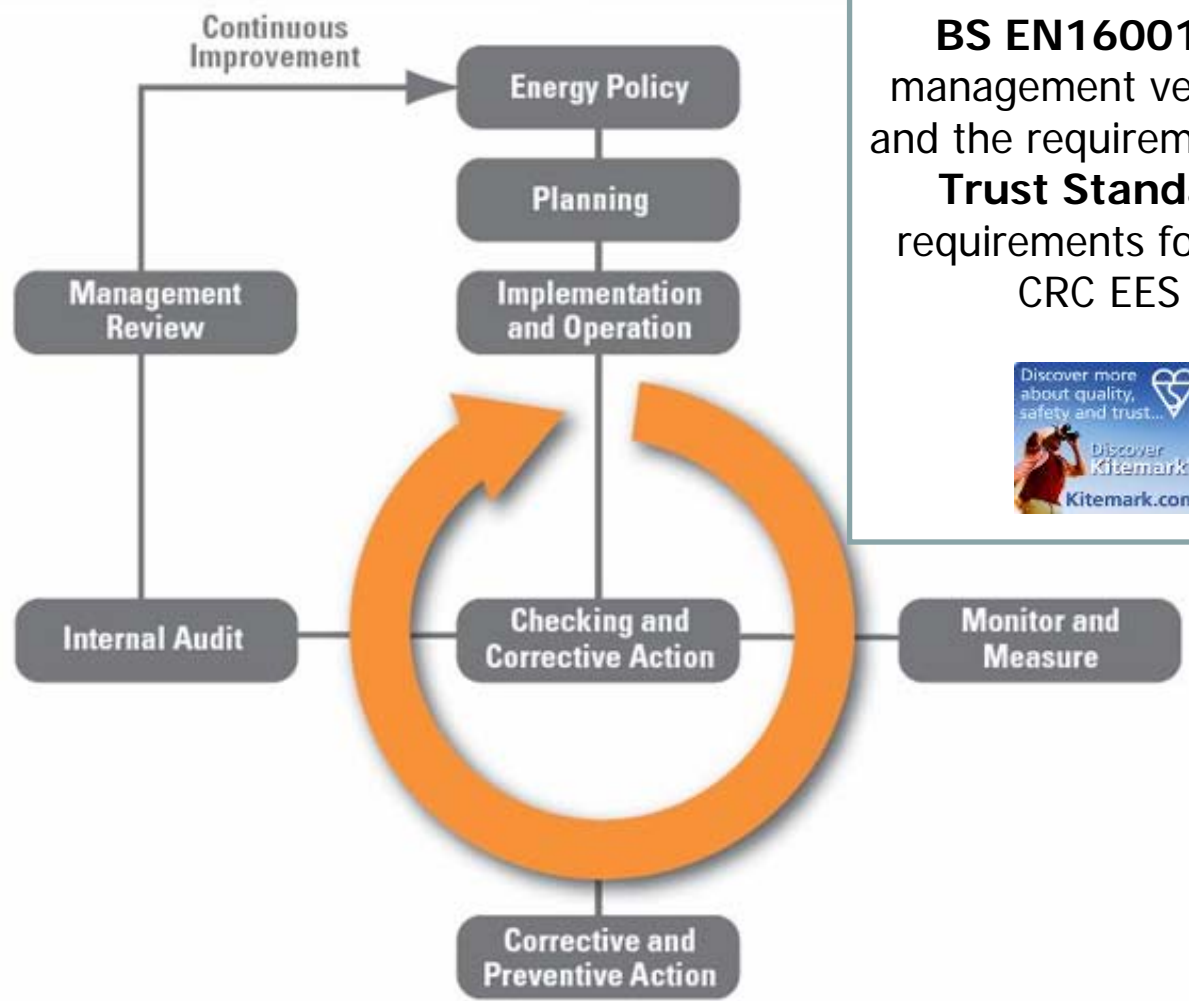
Continuous Improvement

Energy Policy

Planning

Management Review

Implementation and Operation

Internal Audit

Checking and Corrective Action

Monitor and Measure

Corrective and Preventive Action

**BS EN16001** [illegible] management ve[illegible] and the requirem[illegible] **Trust Stand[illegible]** requirements fo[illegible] CRC EES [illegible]

Discover more about quality, safety and trust...

Discover Kitemark

Kitemark.com